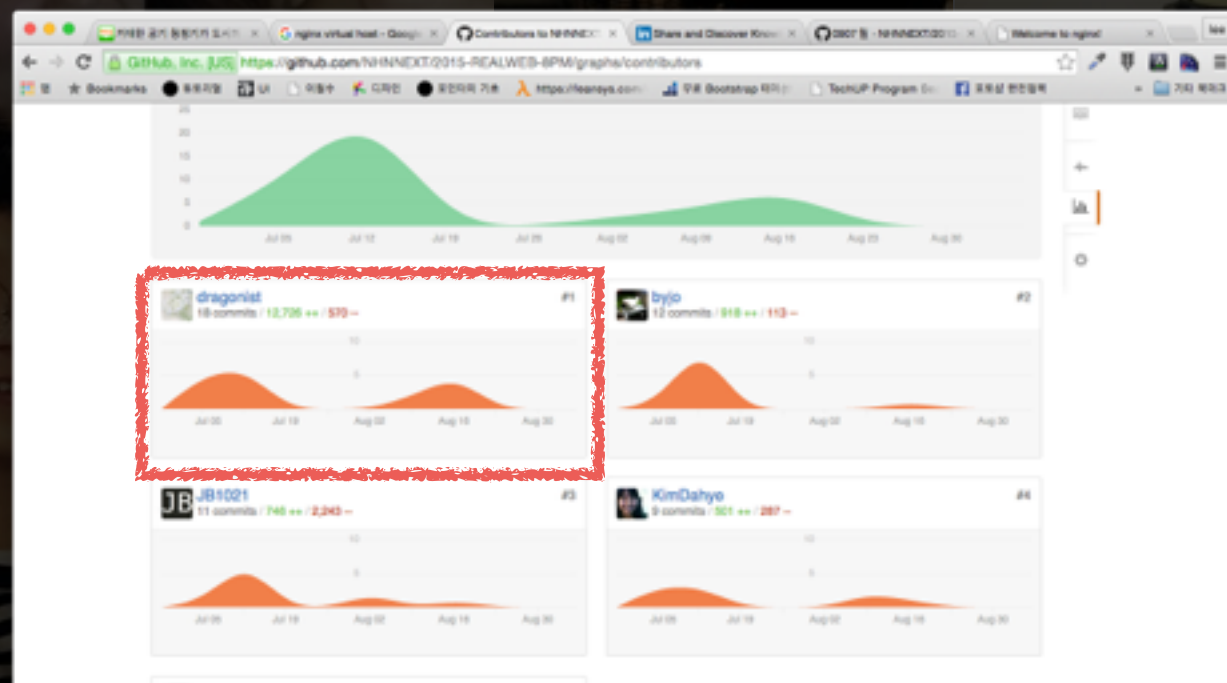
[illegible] × | nginx virtual host - Googl × | Contributors to NHNNEXT × | Share and Discover Know × | 0807 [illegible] - NHNNEXT/2015 × | Welcome to nginx! ×

GitHub, Inc. [US] https://github.com/NHNNEXT/2015-REALWEB-8PM/graphs/contributors

앱 Bookmarks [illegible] UI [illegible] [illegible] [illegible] https://leanssys.com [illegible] Bootstrap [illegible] TechUP Program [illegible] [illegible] 기타 북마크

25
20
15
10
5
0
Jul 05 Jul 12 Jul 19 Jul 26 Aug 02 Aug 09 Aug 16 Aug 23 Aug 30

dragonist #1
18 commits / 12,706 ++ / 570 --
10
5
Jul 05 Jul 19 Aug 02 Aug 16 Aug 30

byjo #2
12 commits / 918 ++ / 113 --
10
5
Jul 05 Jul 19 Aug 02 Aug 16 Aug 30

JB1021 #3
11 commits / 746 ++ / 2,243 --
10
5
Jul 05 Jul 19 Aug 02 Aug 16 Aug 30

KimDahye #4
9 commits / 501 ++ / 287 --
10
5
Jul 05 Jul 19 Aug 02 Aug 16 Aug 30